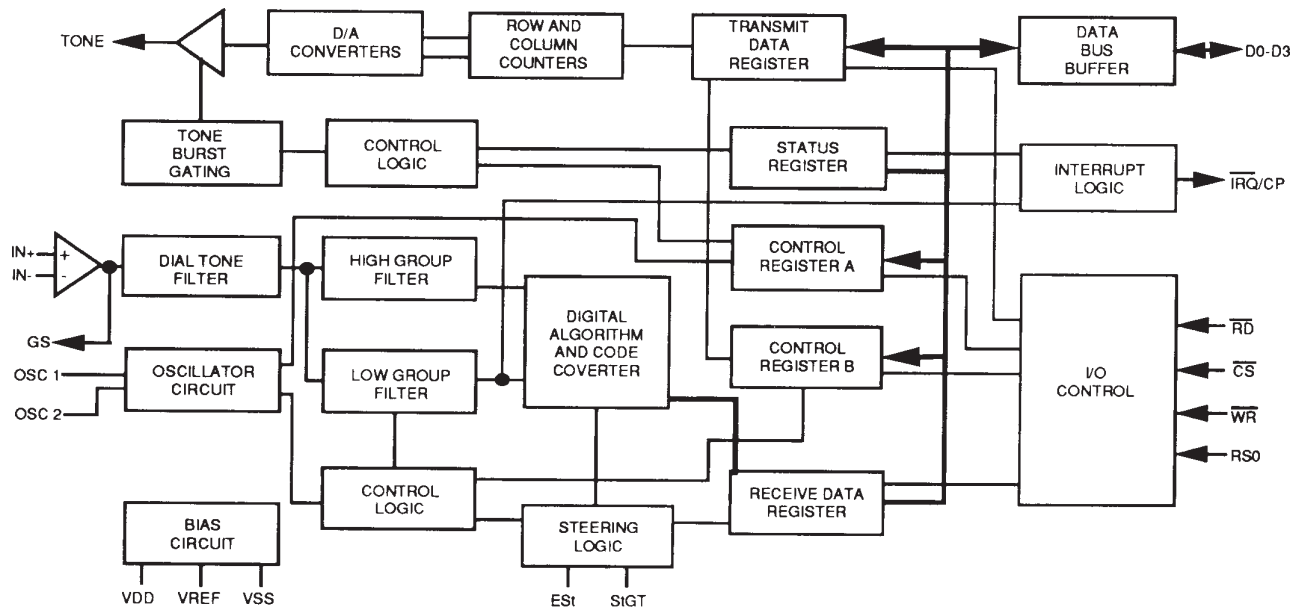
TONE

D/A CONVERTERS

ROW AND COLUMN COUNTERS

TRANSMIT DATA REGISTER

DATA BUS BUFFER

D0-D3

TONE BURST GATING

CONTROL LOGIC

STATUS REGISTER

INTERRUPT LOGIC

$\overline{IRQ}$/CP

IN+

IN-

+

-

DIAL TONE FILTER

HIGH GROUP FILTER

CONTROL REGISTER A

GS

DIGITAL ALGORITHM AND CODE COVERTER

OSCILLATOR CIRCUIT

OSC 1

OSC 2

LOW GROUP FILTER

CONTROL REGISTER B

I/O CONTROL

$\overline{RD}$

$\overline{CS}$

$\overline{WR}$

RS0

CONTROL LOGIC

RECEIVE DATA REGISTER

BIAS CIRCUIT

STEERING LOGIC

VDD

VREF

VSS

ESt

StGT